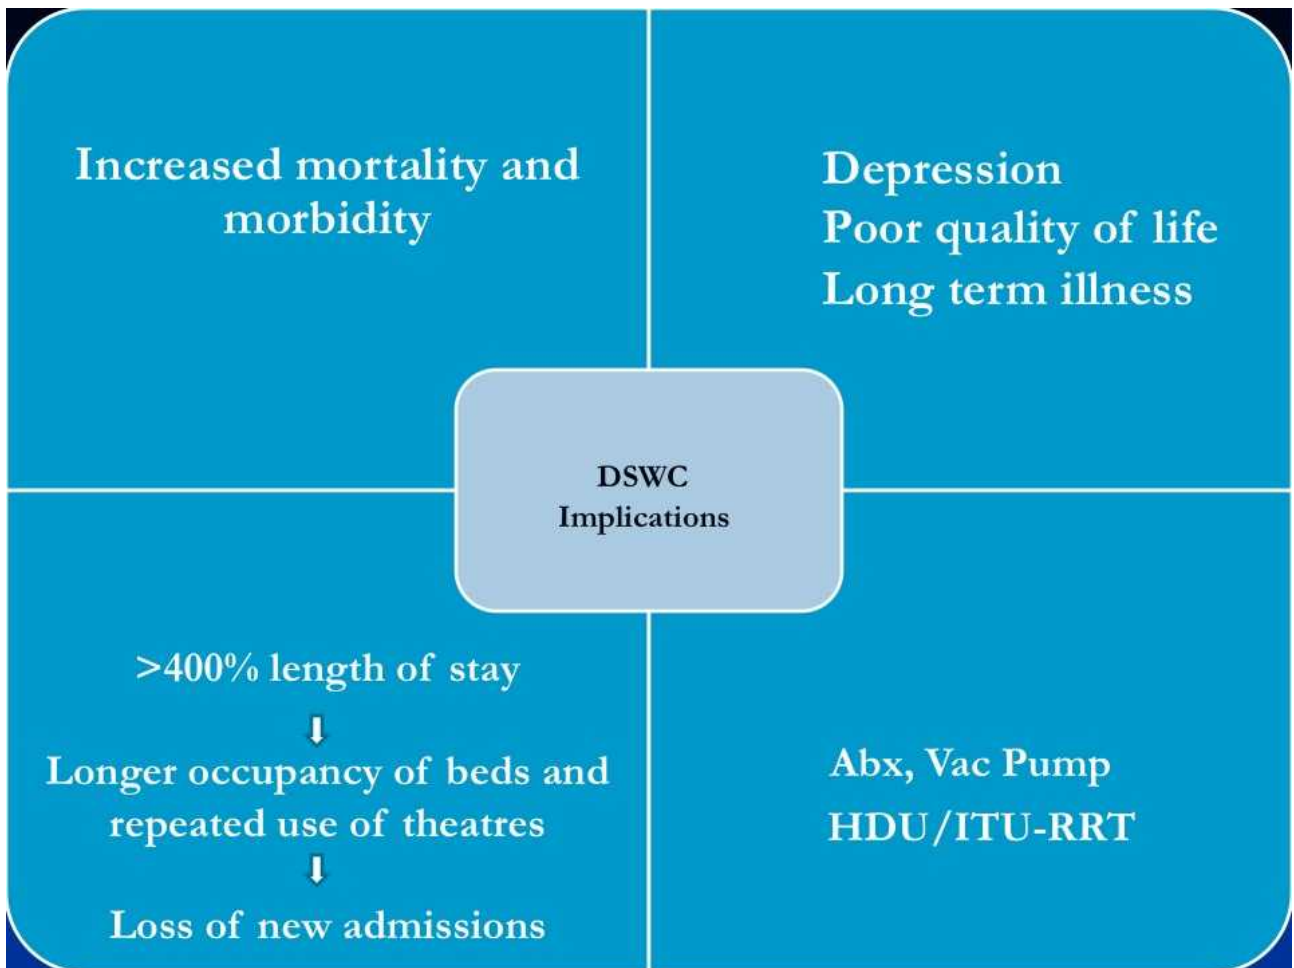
Increased mortality and morbidity

Depression
Poor quality of life
Long term illness

DSWC
Implications

>400% length of stay
⇩
Longer occupancy of beds and repeated use of theatres
⇩
Loss of new admissions

Abx, Vac Pump
HDU/ITU-RRT